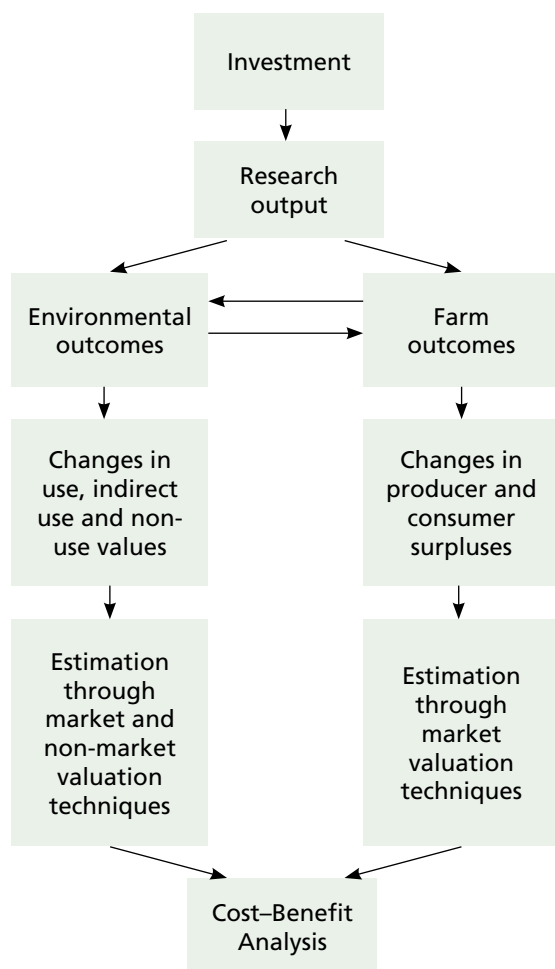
Investment

Research output

Environmental outcomes

Farm outcomes

Changes in use, indirect use and non-use values

Changes in producer and consumer surpluses

Estimation through market and non-market valuation techniques

Estimation through market valuation techniques

Cost–Benefit Analysis